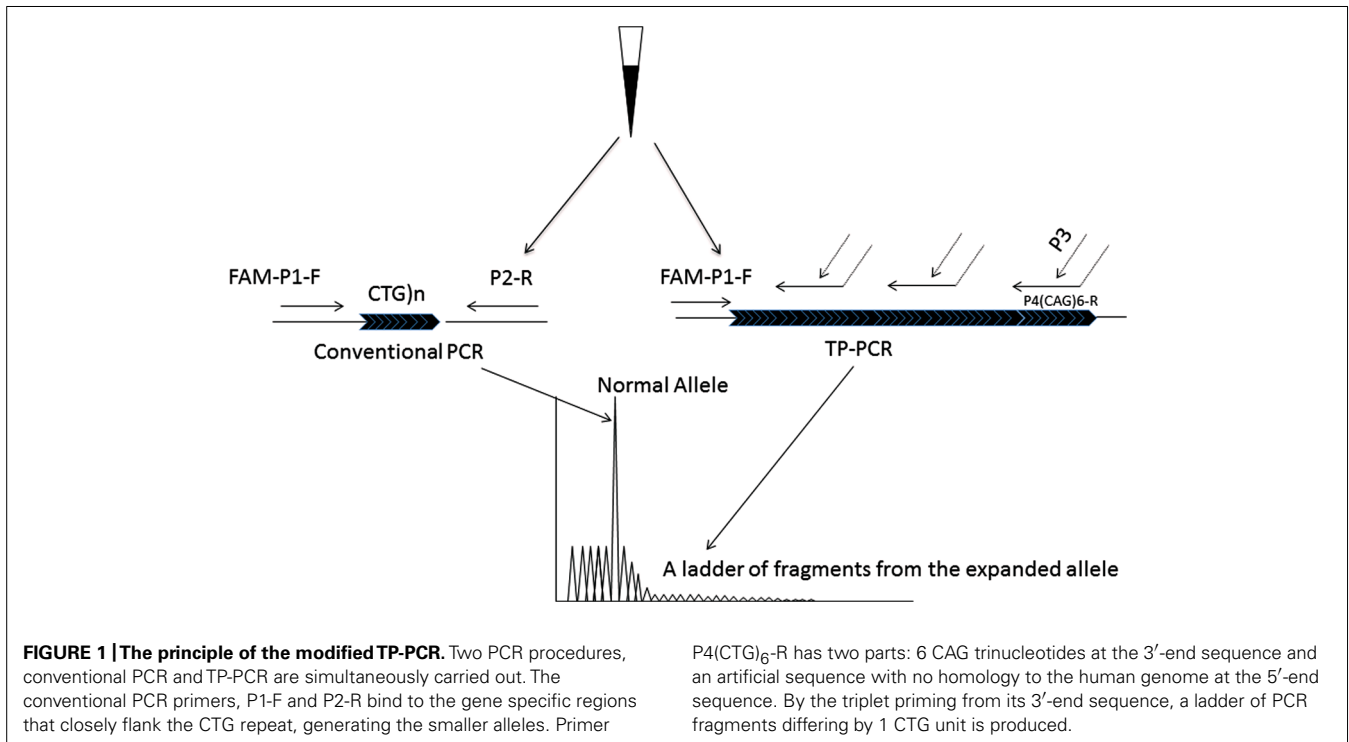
FAM-P1-F

CTG)n

P2-R

Conventional PCR

FAM-P1-F

P3

P4(CAG)6-R

TP-PCR

Normal Allele

A ladder of fragments from the expanded allele

**FIGURE 1 | The principle of the modified TP-PCR.** Two PCR procedures, conventional PCR and TP-PCR are simultaneously carried out. The conventional PCR primers, P1-F and P2-R bind to the gene specific regions that closely flank the CTG repeat, generating the smaller alleles. Primer

P4(CTG)$_6$-R has two parts: 6 CAG trinucleotides at the 3′-end sequence and an artificial sequence with no homology to the human genome at the 5′-end sequence. By the triplet priming from its 3′-end sequence, a ladder of PCR fragments differing by 1 CTG unit is produced.